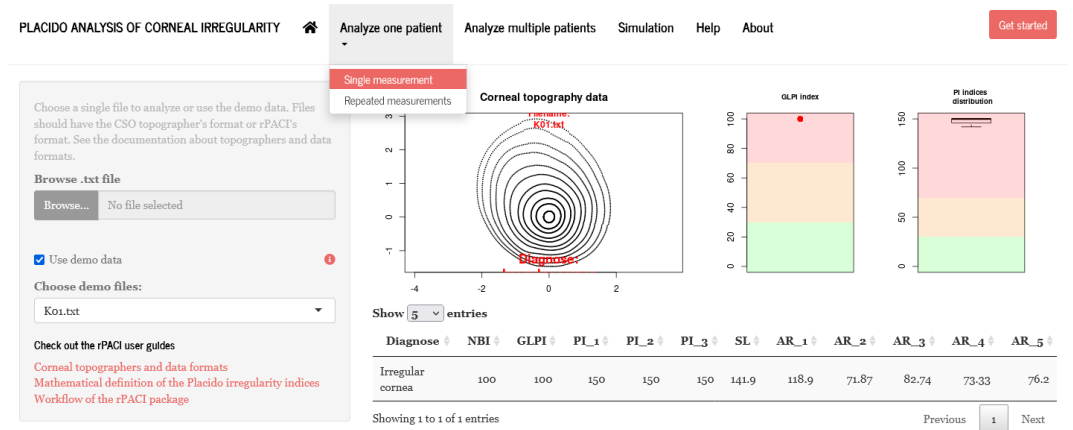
PLACIDO ANALYSIS OF CORNEAL IRREGULARITY

Analyze one patient

Analyze multiple patients

Simulation

Help

About

Get started

Single measurement

Repeated measurements

Choose a single file to analyze or use the demo data. Files should have the CSO topographer's format or rPACI's format. See the documentation about topographers and data formats.

Browse .txt file

Browse... No file selected

Use demo data

Choose demo files:

K01.txt

Check out the rPACI user guides

Corneal topographers and data formats

Mathematical definition of the Placido irregularity indices

Workflow of the rPACI package

Corneal topography data

Filename: K01.txt

Diagnose:

3 2 1 0 -1

-4 -2 0 2

GLPI index

100 80 60 40 20 0

PI indices distribution

150 100 50 0

Show 5 entries

| Diagnose | NBI | GLPI | PI_1 | PI_2 | PI_3 | SL | AR_1 | AR_2 | AR_3 | AR_4 | AR_5 |
|---|---|---|---|---|---|---|---|---|---|---|---|
| Irregular cornea | 100 | 100 | 150 | 150 | 150 | 141.9 | 118.9 | 71.87 | 82.74 | 73.33 | 76.2 |

Showing 1 to 1 of 1 entries

Previous 1 Next